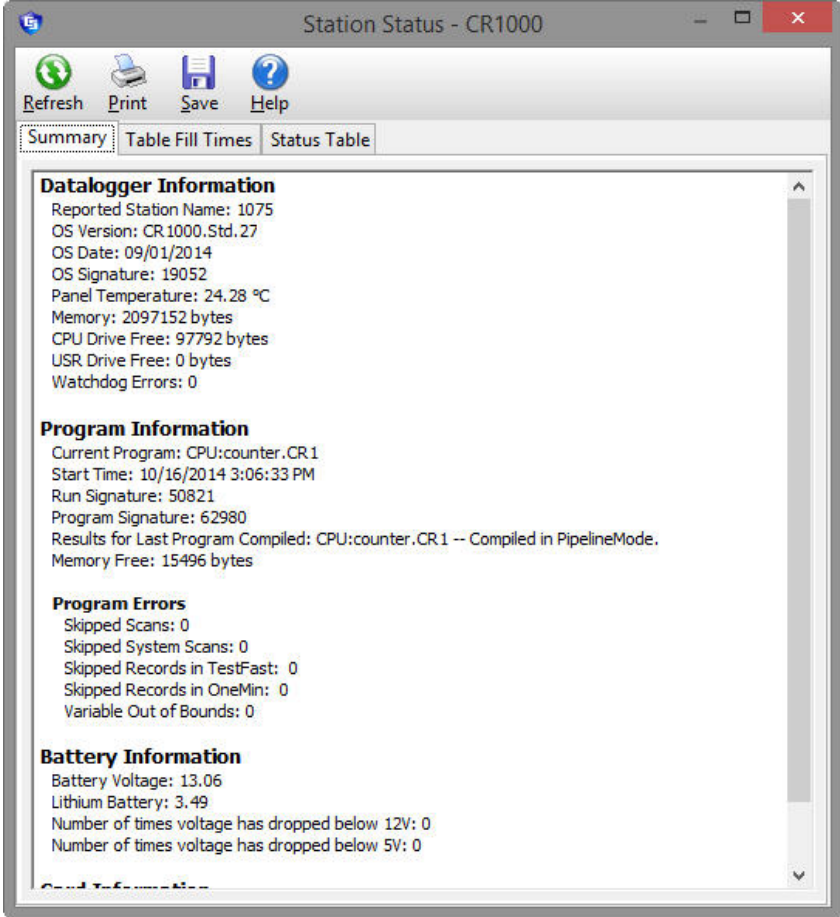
Station Status - CR1000

Refresh Print Save Help

Summary | Table Fill Times | Status Table

Datalogger Information
Reported Station Name: 1075
OS Version: CR1000.Std.27
OS Date: 09/01/2014
OS Signature: 19052
Panel Temperature: 24.28 °C
Memory: 2097152 bytes
CPU Drive Free: 97792 bytes
USR Drive Free: 0 bytes
Watchdog Errors: 0

Program Information
Current Program: CPU:counter.CR1
Start Time: 10/16/2014 3:06:33 PM
Run Signature: 50821
Program Signature: 62980
Results for Last Program Compiled: CPU:counter.CR1 -- Compiled in PipelineMode.
Memory Free: 15496 bytes

Program Errors
Skipped Scans: 0
Skipped System Scans: 0
Skipped Records in TestFast: 0
Skipped Records in OneMin: 0
Variable Out of Bounds: 0

Battery Information
Battery Voltage: 13.06
Lithium Battery: 3.49
Number of times voltage has dropped below 12V: 0
Number of times voltage has dropped below 5V: 0

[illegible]